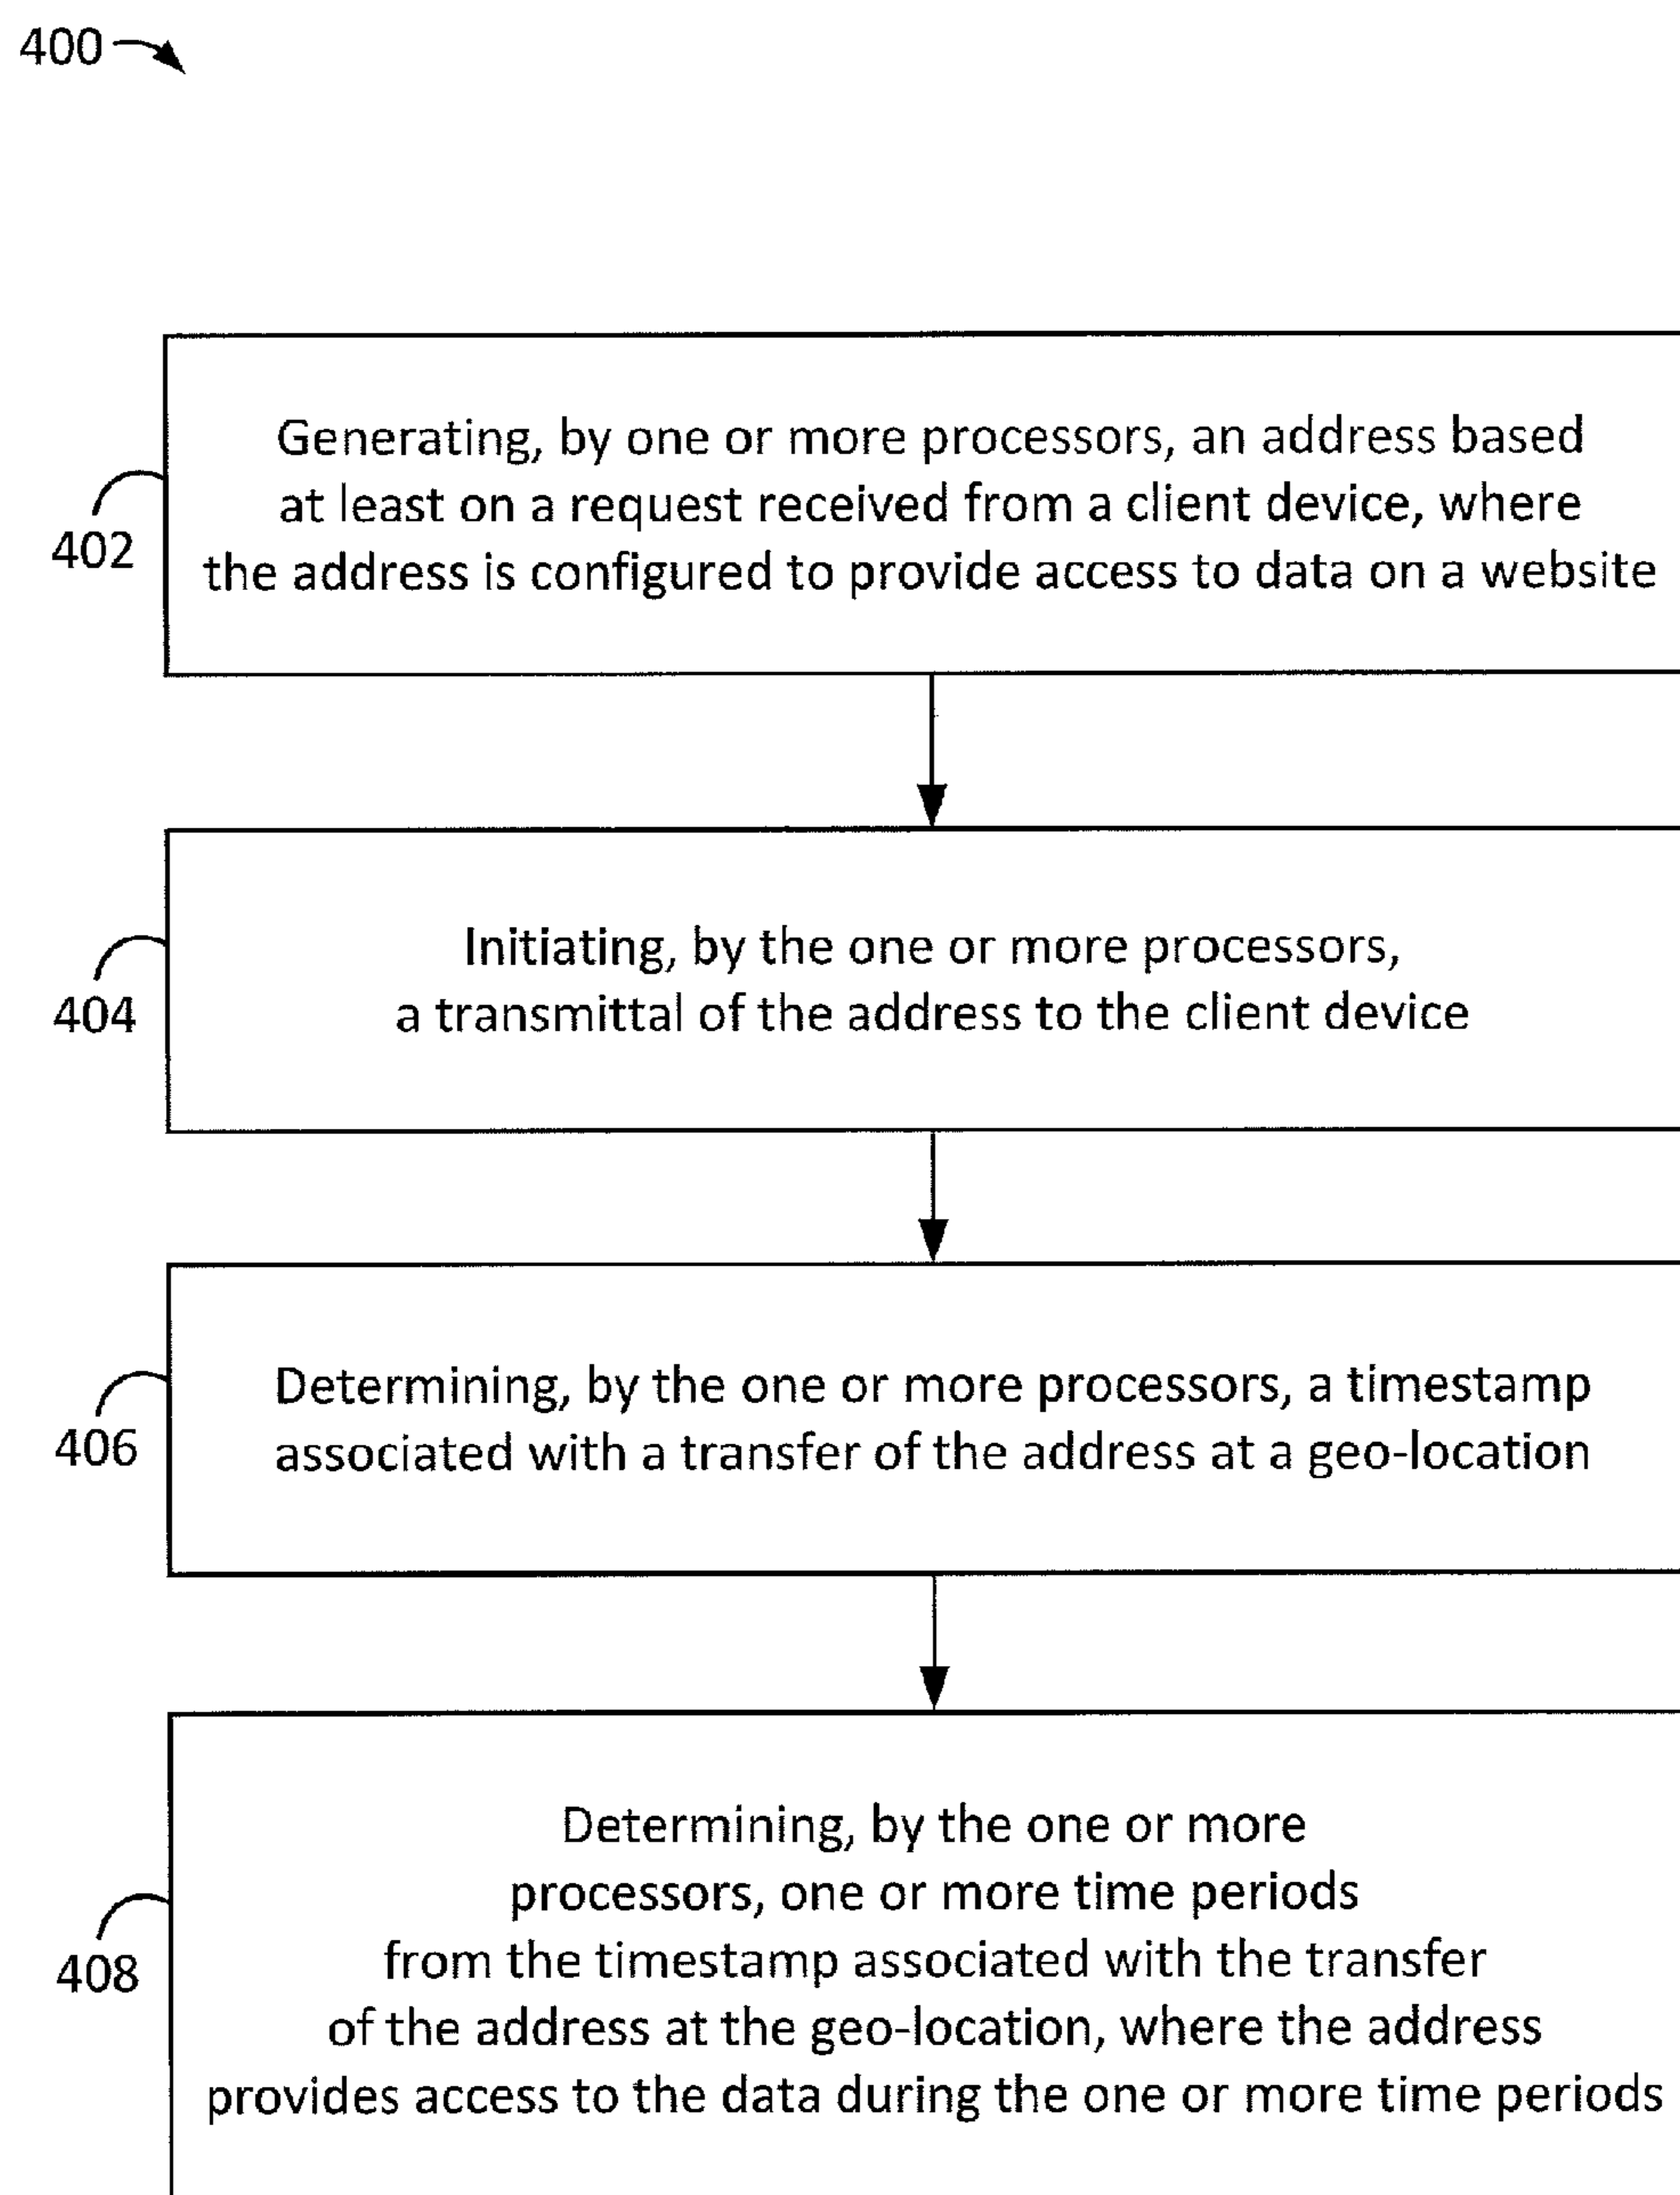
400

402

Generating, by one or more processors, an address based at least on a request received from a client device, where the address is configured to provide access to data on a website

404

Initiating, by the one or more processors, a transmittal of the address to the client device

406

Determining, by the one or more processors, a timestamp associated with a transfer of the address at a geo-location

408

Determining, by the one or more processors, one or more time periods from the timestamp associated with the transfer of the address at the geo-location, where the address provides access to the data during the one or more time periods